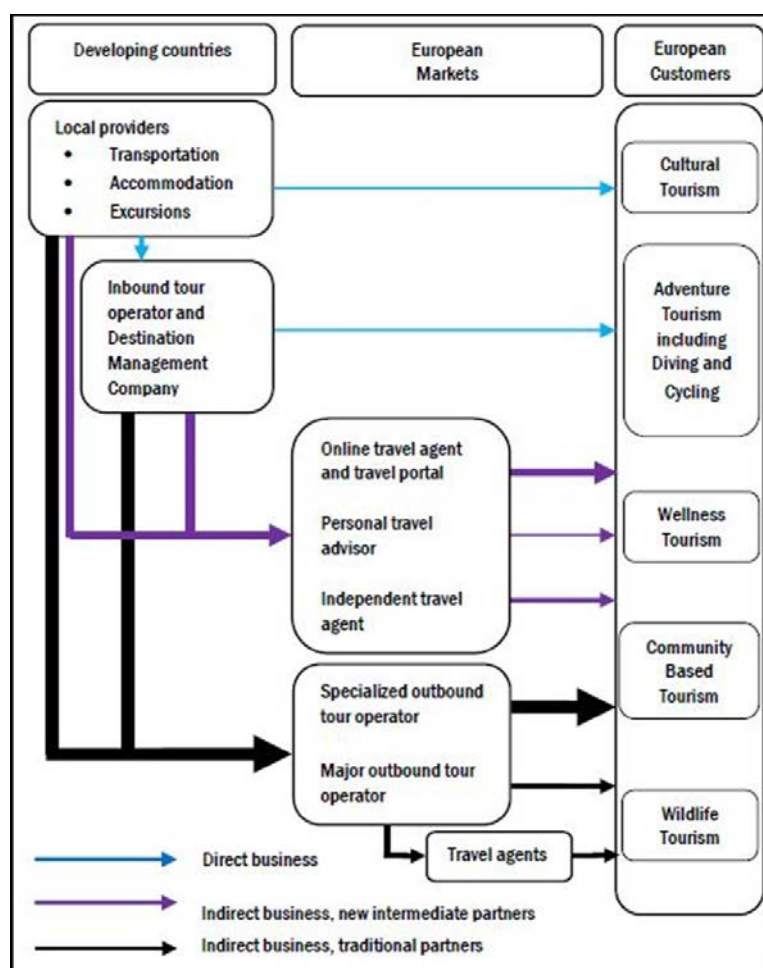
Developing countries

European Markets

European Customers

Local providers
• Transportation
• Accommodation
• Excursions

Inbound tour operator and Destination Management Company

Online travel agent and travel portal

Personal travel advisor

Independent travel agent

Specialized outbound tour operator

Major outbound tour operator

Travel agents

Cultural Tourism

Adventure Tourism including Diving and Cycling

Wellness Tourism

Community Based Tourism

Wildlife Tourism

Direct business

Indirect business, new intermediate partners

Indirect business, traditional partners